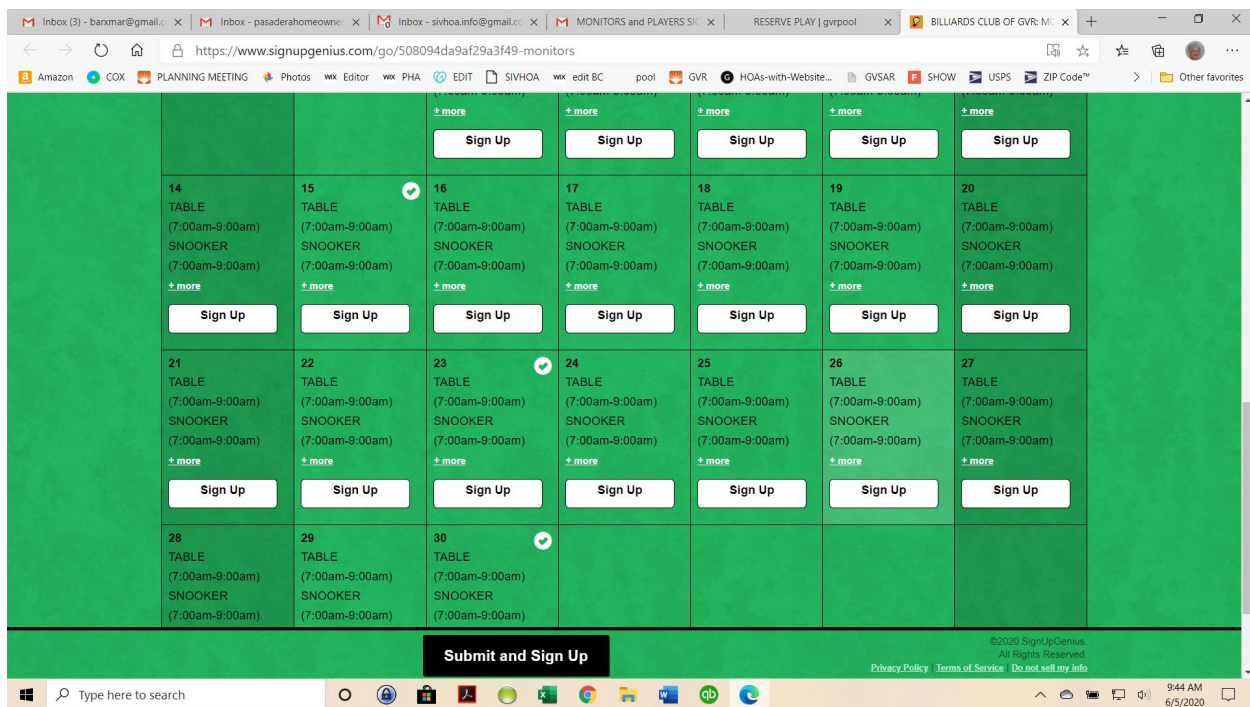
M Inbox (3) - barxmar@gmail.c × | M Inbox - pasaderahomeowne × | M Inbox - sivhoa.info@gmail.c × | M MONITORS and PLAYERS S × | RESERVE PLAY | gvrpool × | BILLIARDS CLUB OF GVR: M × | +

https://www.signupgenius.com/go/508094da9af29a3f49-monitors

Amazon COX PLANNING MEETING Photos Editor PHA EDIT SIVHOA edit BC pool GVR HOAs-with-Website... GVSAR SHOW USPS ZIP Code™ Other favorites

+ more | + more | + more | + more | + more
Sign Up | Sign Up | Sign Up | Sign Up | Sign Up

| 14 | 15 | 16 | 17 | 18 | 19 | 20 |
|---|---|---|---|---|---|---|
| TABLE (7:00am-9:00am) SNOOKER (7:00am-9:00am) + more Sign Up | TABLE (7:00am-9:00am) SNOOKER (7:00am-9:00am) + more Sign Up | TABLE (7:00am-9:00am) SNOOKER (7:00am-9:00am) + more Sign Up | TABLE (7:00am-9:00am) SNOOKER (7:00am-9:00am) + more Sign Up | TABLE (7:00am-9:00am) SNOOKER (7:00am-9:00am) + more Sign Up | TABLE (7:00am-9:00am) SNOOKER (7:00am-9:00am) + more Sign Up | TABLE (7:00am-9:00am) SNOOKER (7:00am-9:00am) + more Sign Up |
| 21 | 22 | 23 | 24 | 25 | 26 | 27 |
| TABLE (7:00am-9:00am) SNOOKER (7:00am-9:00am) + more Sign Up | TABLE (7:00am-9:00am) SNOOKER (7:00am-9:00am) + more Sign Up | TABLE (7:00am-9:00am) SNOOKER (7:00am-9:00am) + more Sign Up | TABLE (7:00am-9:00am) SNOOKER (7:00am-9:00am) + more Sign Up | TABLE (7:00am-9:00am) SNOOKER (7:00am-9:00am) + more Sign Up | TABLE (7:00am-9:00am) SNOOKER (7:00am-9:00am) + more Sign Up | TABLE (7:00am-9:00am) SNOOKER (7:00am-9:00am) + more Sign Up |
| 28 | 29 | 30 | | | | |
| TABLE (7:00am-9:00am) SNOOKER (7:00am-9:00am) | TABLE (7:00am-9:00am) SNOOKER (7:00am-9:00am) | TABLE (7:00am-9:00am) SNOOKER (7:00am-9:00am) | | | | |

Submit and Sign Up

©2020 SignUpGenius. All Rights Reserved.
Privacy Policy Terms of Service Do not sell my info

Type here to search
9:44 AM 6/5/2020